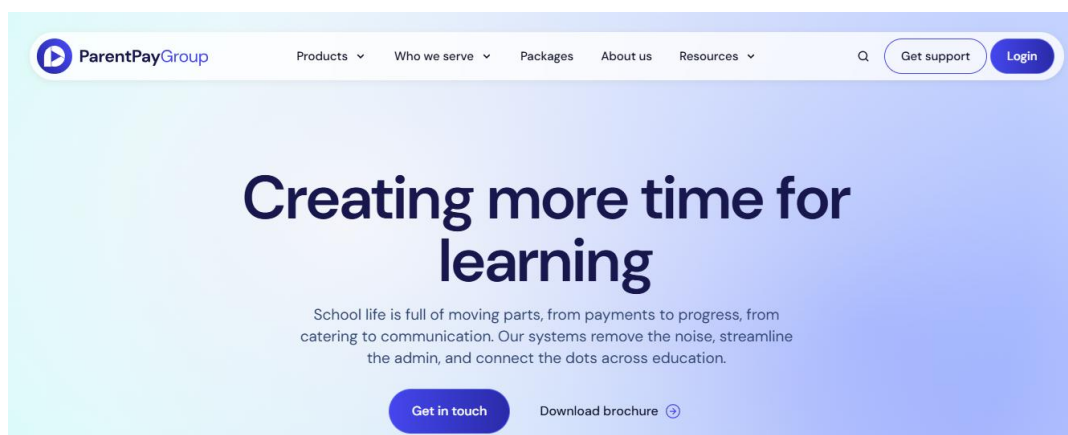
ParentPayGroup

Products Who we serve Packages About us Resources

Get support Login

Creating more time for learning

School life is full of moving parts, from payments to progress, from catering to communication. Our systems remove the noise, streamline the admin, and connect the dots across education.

Get in touch Download brochure